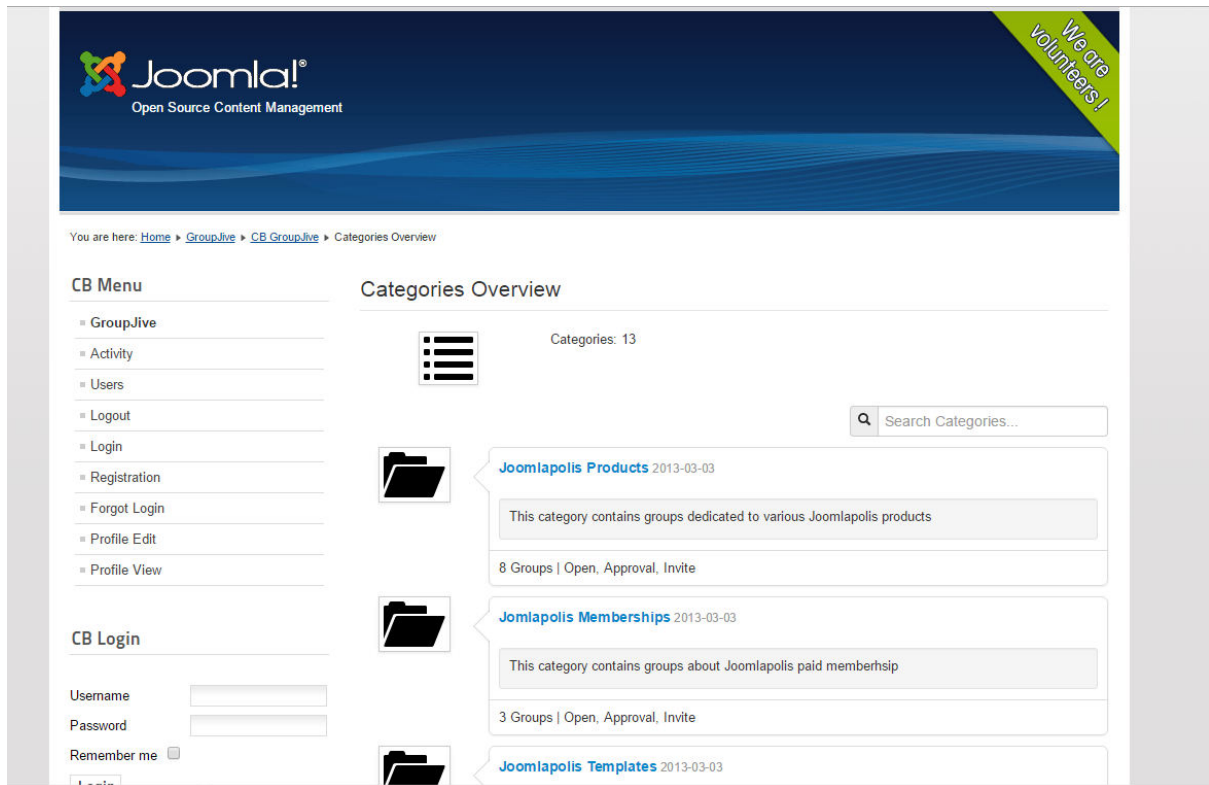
Joomla!®
Open Source Content Management

We are volunteers !

You are here: Home ▸ GroupJive ▸ CB GroupJive ▸ Categories Overview

CB Menu

GroupJive
Activity
Users
Logout
Login
Registration
Forgot Login
Profile Edit
Profile View

CB Login

Username
Password
Remember me
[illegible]

Categories Overview

Categories: 13

Search Categories...

Joomlapolis Products 2013-03-03

This category contains groups dedicated to various Joomlapolis products

8 Groups | Open, Approval, Invite

Jomlapolis Memberships 2013-03-03

This category contains groups about Joomlapolis paid memberhsip

3 Groups | Open, Approval, Invite

Joomlapolis Templates 2013-03-03